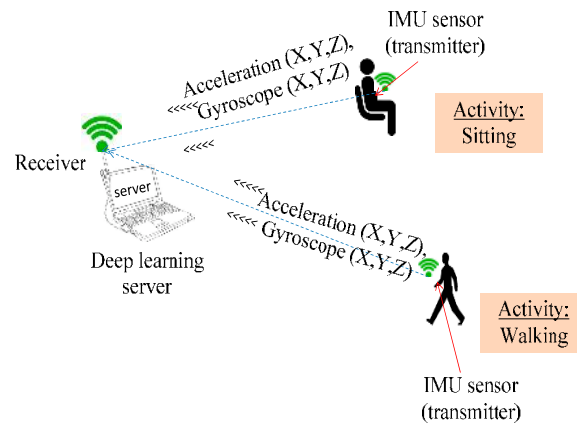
IMU sensor (transmitter)

Acceleration (X,Y,Z), <<<<< Gyroscope (X,Y,Z)

Activity: Sitting

Receiver

<<<<<

server

<<<<< Acceleration (X,Y,Z), <<<<< Gyroscope (X,Y,Z)

Deep learning server

Activity: Walking

IMU sensor (transmitter)